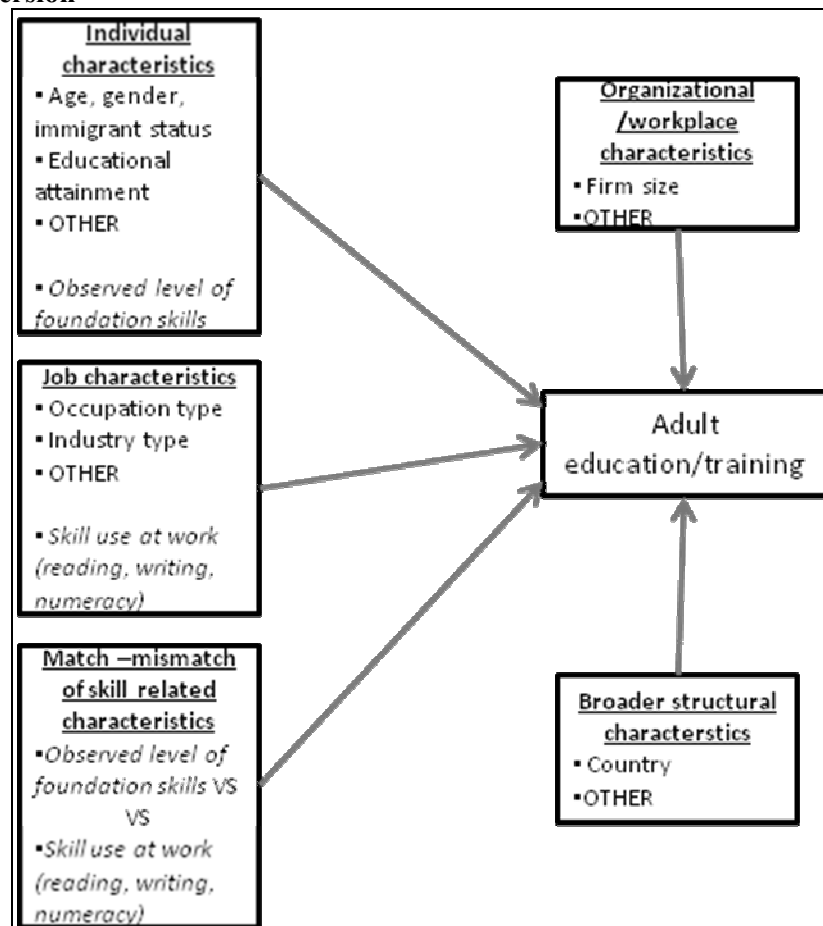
ersion

Individual characteristics
▪ Age, gender, immigrant status
▪ Educational attainment
▪ OTHER

▪ Observed level of foundation skills

Job characteristics
▪ Occupation type
▪ Industry type
▪ OTHER

▪ Skill use at work (reading, writing, numeracy)

Match –mismatch of skill related characteristics
▪Observed level of foundation skills VS
VS
▪Skill use at work (reading, writing, numeracy)

Organizational /workplace characteristics
▪ Firm size
▪OTHER

Adult education/training

Broader structural characterstics
▪ Country
▪OTHER